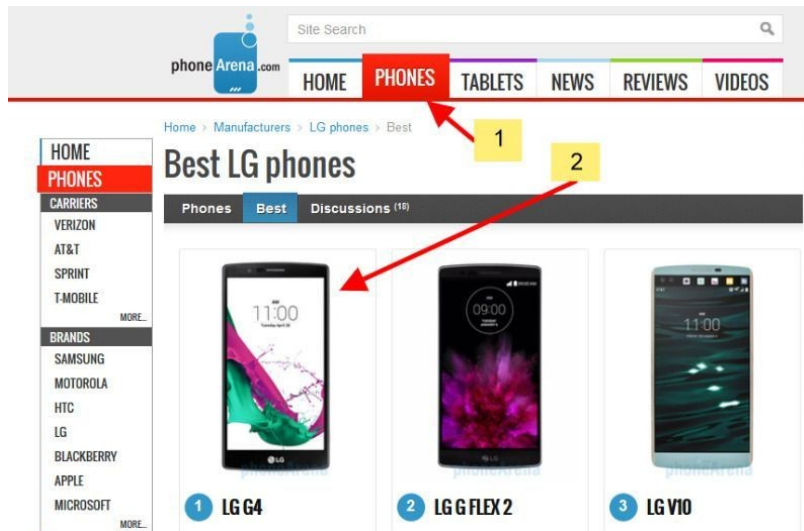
phoneArena.com

Site Search

HOME PHONES TABLETS NEWS REVIEWS VIDEOS

Home > Manufacturers > LG phones > Best

1

2

HOME
PHONES
CARRIERS
VERIZON
AT&T
SPRINT
T-MOBILE
MORE...
BRANDS
SAMSUNG
MOTOROLA
HTC
LG
BLACKBERRY
APPLE
MICROSOFT
MORE...

Best LG phones

Phones Best Discussions (18)

11:00

LG

09:00

LG

11:00

1 LG G4

2 LG G FLEX 2

3 LG V10